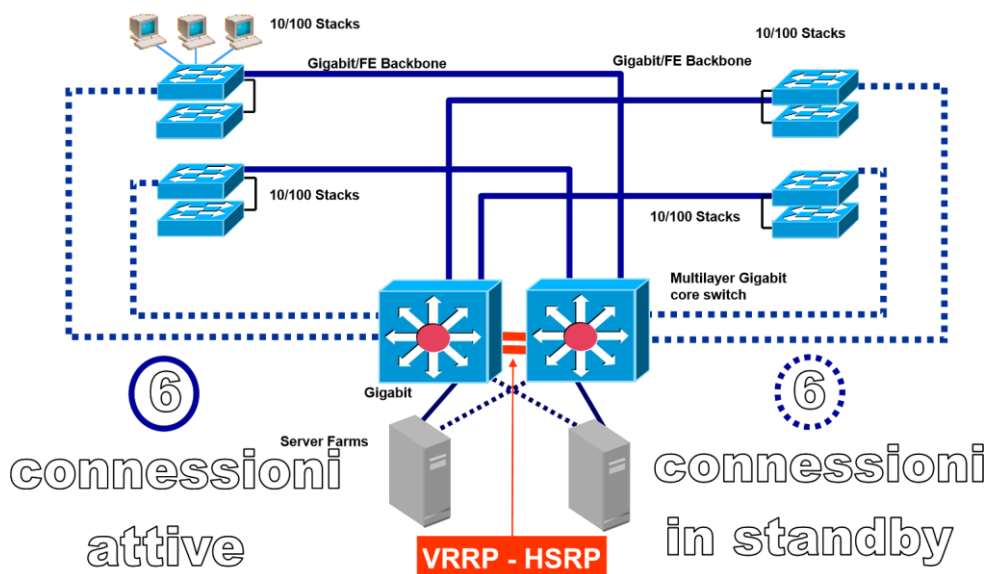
10/100 Stacks

10/100 Stacks

Gigabit/FE Backbone

Gigabit/FE Backbone

10/100 Stacks

10/100 Stacks

Multilayer Gigabit core switch

Gigabit

6

6

Server Farms

connessioni attive

connessioni in standby

VRRP - HSRP